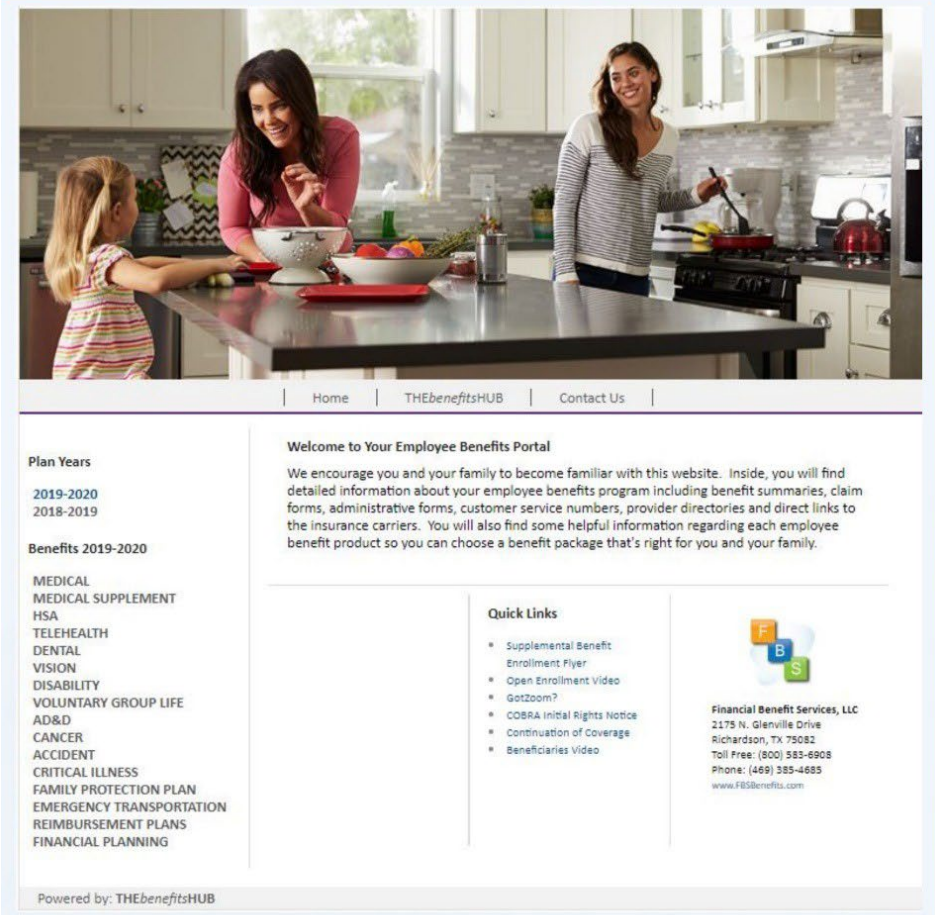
Home | THEbenefitsHUB | Contact Us

Plan Years

2019-2020
2018-2019

Benefits 2019-2020

MEDICAL
MEDICAL SUPPLEMENT
HSA
TELEHEALTH
DENTAL
VISION
DISABILITY
VOLUNTARY GROUP LIFE
AD&D
CANCER
ACCIDENT
CRITICAL ILLNESS
FAMILY PROTECTION PLAN
EMERGENCY TRANSPORTATION
REIMBURSEMENT PLANS
FINANCIAL PLANNING

Welcome to Your Employee Benefits Portal

We encourage you and your family to become familiar with this website. Inside, you will find detailed information about your employee benefits program including benefit summaries, claim forms, administrative forms, customer service numbers, provider directories and direct links to the insurance carriers. You will also find some helpful information regarding each employee benefit product so you can choose a benefit package that's right for you and your family.

Quick Links

- Supplemental Benefit Enrollment Flyer
- Open Enrollment Video
- GotZoom?
- COBRA Initial Rights Notice
- Continuation of Coverage
- Beneficiaries Video

F B S

Financial Benefit Services, LLC
2175 N. Glenville Drive
Richardson, TX 75082
Toll Free: (800) 583-6908
Phone: (469) 385-4685
www.FBSBenefits.com

Powered by: THEbenefitsHUB